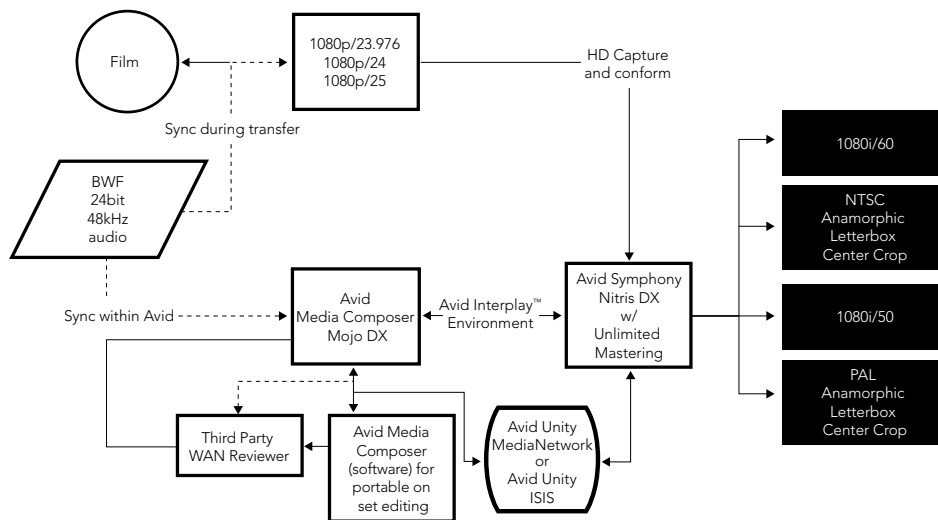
Film

1080p/23.976
1080p/24
1080p/25

HD Capture and conform

Sync during transfer

BWF
24bit
48kHz
audio

1080i/60

NTSC
Anamorphic
Letterbox
Center Crop

Sync within Avid

Avid
Media Composer
Mojo DX

Avid Interplay™
Environment

Avid Symphony
Nitris DX
w/
Unlimited
Mastering

1080i/50

PAL
Anamorphic
Letterbox
Center Crop

Third Party
WAN Reviewer

Avid Media
Composer
(software) for
portable on
set editing

Avid Unity
MediaNetwork
or
Avid Unity
ISIS